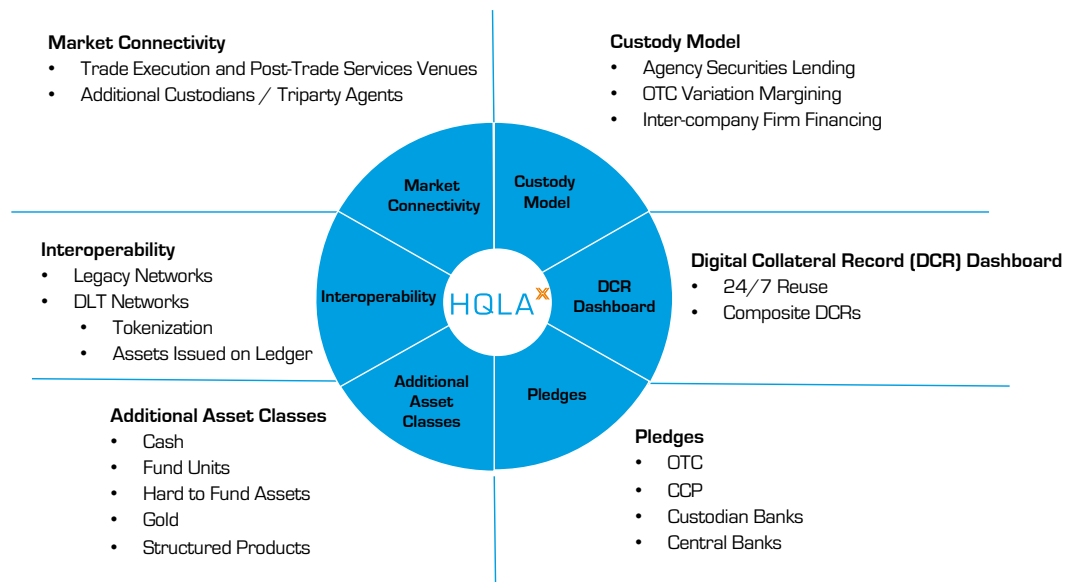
**Market Connectivity**
- Trade Execution and Post-Trade Services Venues
- Additional Custodians / Triparty Agents

**Custody Model**
- Agency Securities Lending
- OTC Variation Margining
- Inter-company Firm Financing

Market Connectivity

Custody Model

**Interoperability**
- Legacy Networks
- DLT Networks
    - Tokenization
    - Assets Issued on Ledger

Interoperability

HQLA$^x$

DCR Dashboard

**Digital Collateral Record (DCR) Dashboard**
- 24/7 Reuse
- Composite DCRs

Additional Asset Classes

Pledges

**Additional Asset Classes**
- Cash
- Fund Units
- Hard to Fund Assets
- Gold
- Structured Products

**Pledges**
- OTC
- CCP
- Custodian Banks
- Central Banks